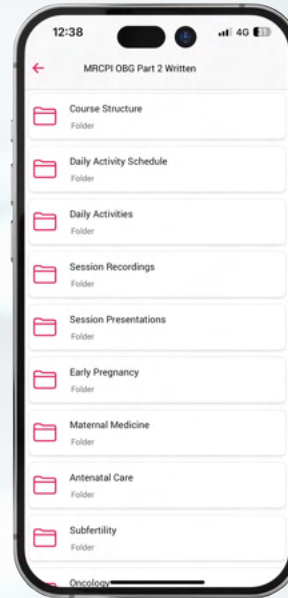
12:38
4G

MRCPI OBG Part 2 Written

Course Structure
Folder

Daily Activity Schedule
Folder

Daily Activities
Folder

Session Recordings
Folder

Session Presentations
Folder

Early Pregnancy
Folder

Maternal Medicine
Folder

Antenatal Care
Folder

Subfertility
Folder

Oncology